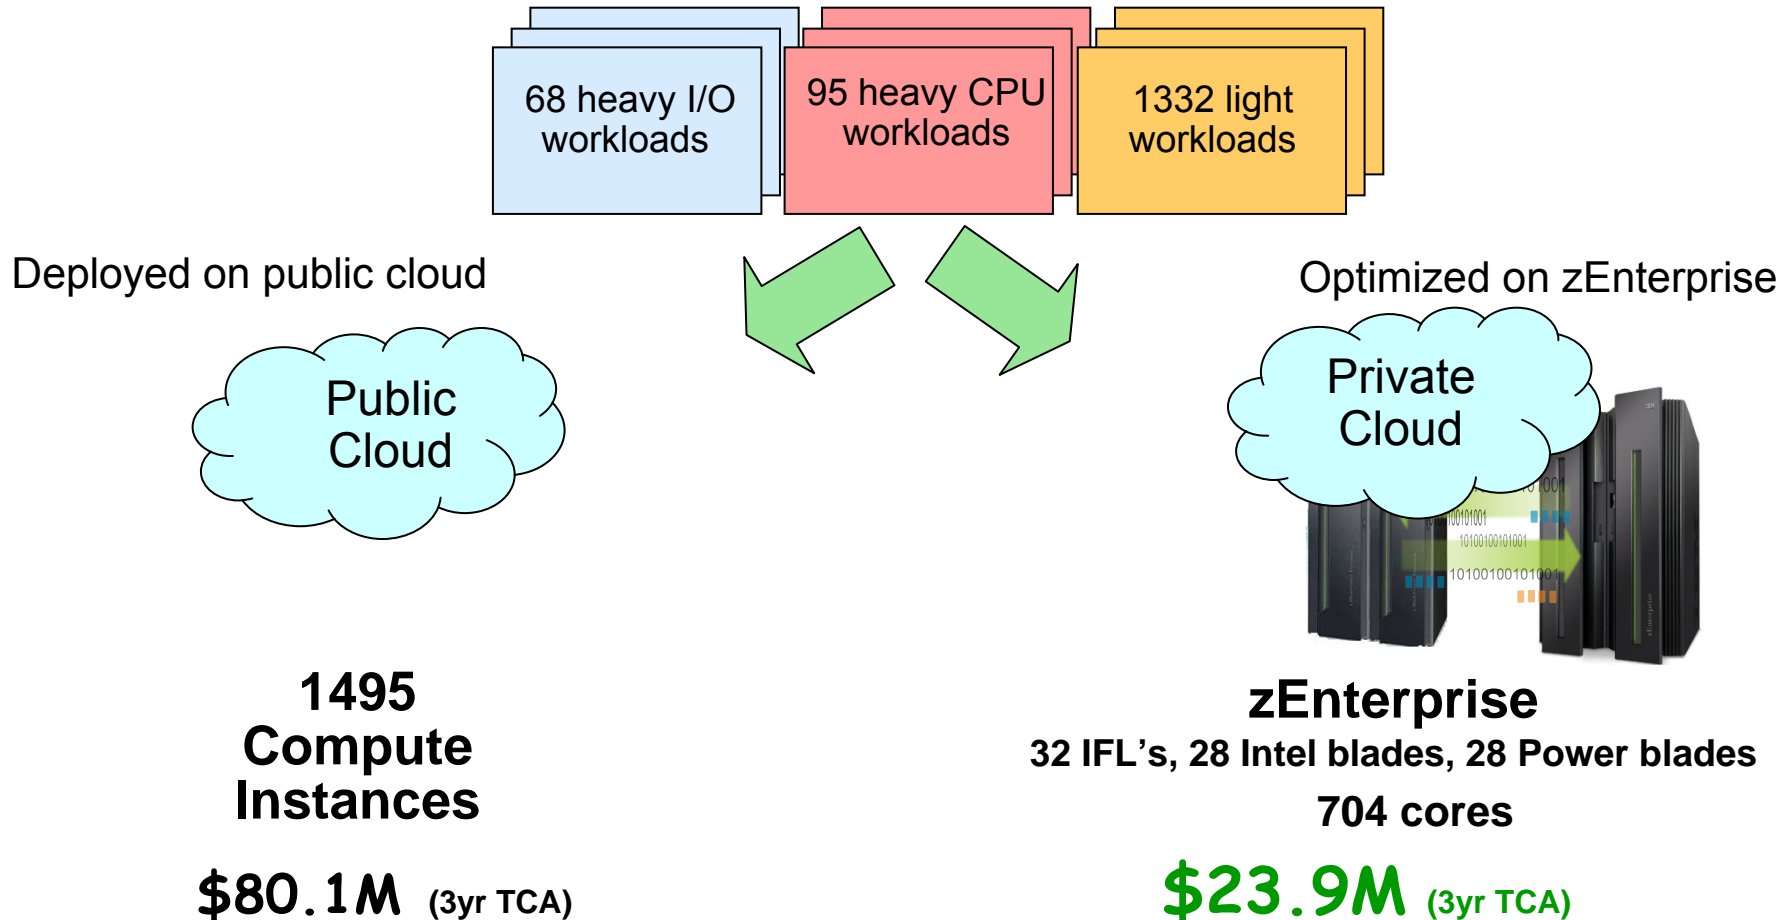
68 heavy I/O workloads

95 heavy CPU workloads

1332 light workloads

Deployed on public cloud

Optimized on zEnterprise

Public Cloud

Private Cloud

10100100101001

10100100101001

1495 Compute Instances

$80.1M (3yr TCA)

zEnterprise

32 IFL’s, 28 Intel blades, 28 Power blades

704 cores

$23.9M (3yr TCA)